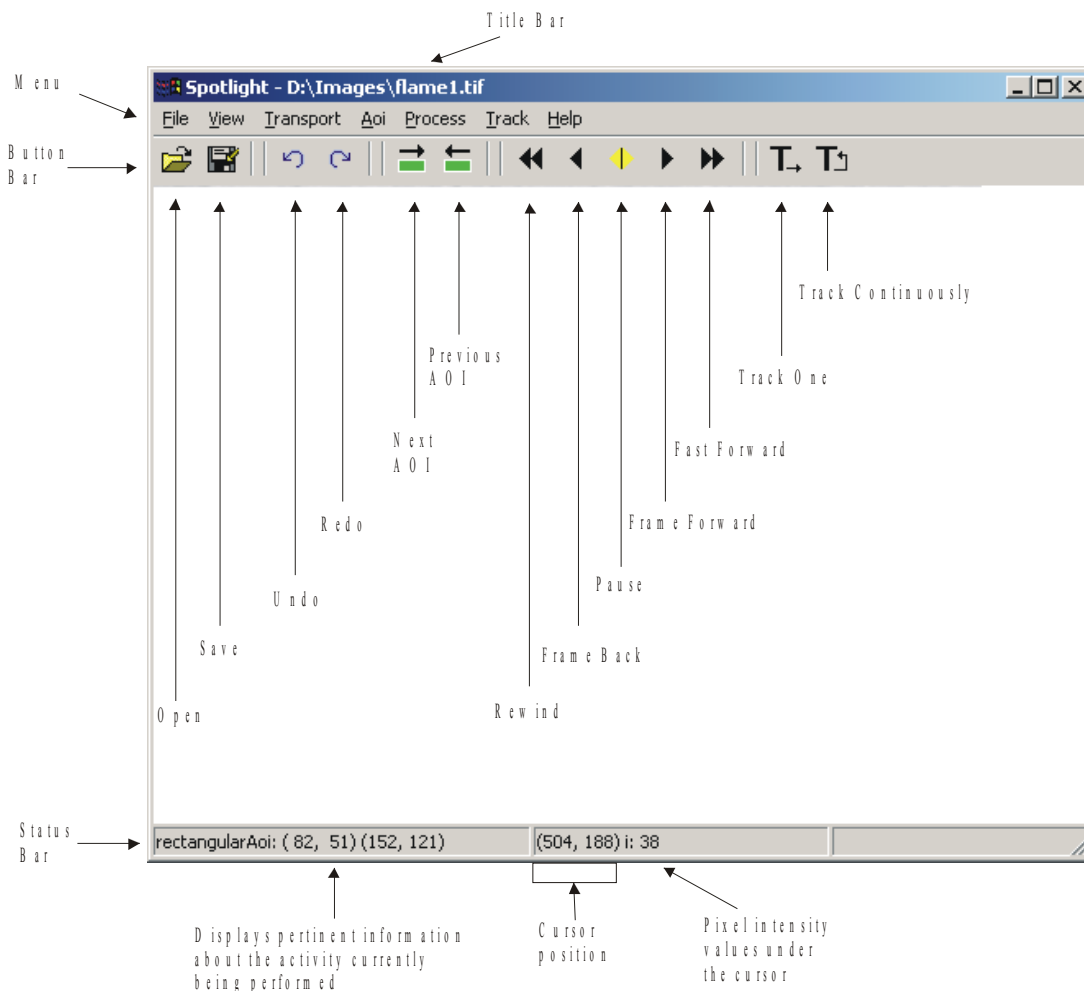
Title Bar

Menu

Spotlight - D:\Images\flame1.tif

File View Transport Aoi Process Track Help

Button Bar

Track Continuously

Previous AOI

Track One

Next AOI

Fast Forward

Redo

Frame Forward

Pause

Undo

Save

Frame Back

Rewind

Open

Status Bar

rectangularAoi: ( 82, 51) (152, 121)

(504, 188) i: 38

Displays pertinent information about the activity currently being performed

Cursor position

Pixel intensity values under the cursor